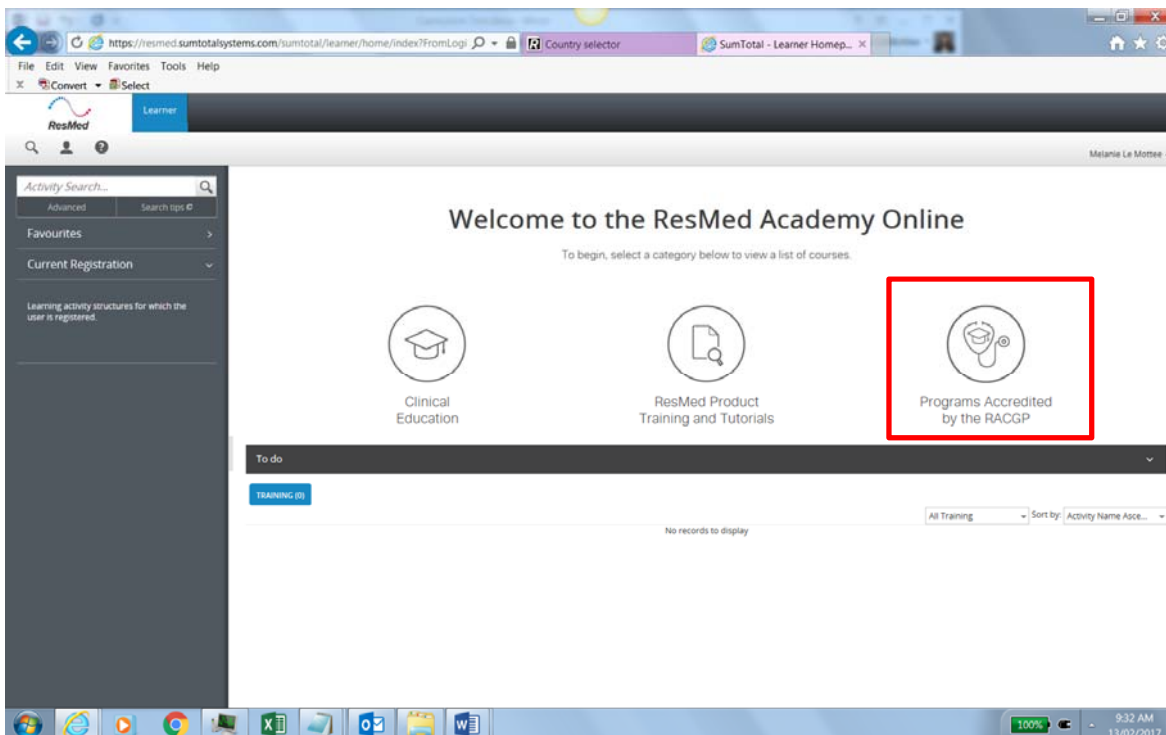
https://resmed.sumtotalsystems.com/sumtotal/learner/home/index?FromLogi

Country selector

SumTotal - Learner Homep...

File Edit View Favorites Tools Help

Convert Select

ResMed

Learner

Melanie Le Mottee

Activity Search...

Advanced

Search tips

Favourites

Current Registration

Learning activity structures for which the user is registered.

Welcome to the ResMed Academy Online

To begin, select a category below to view a list of courses.

Clinical Education

ResMed Product Training and Tutorials

Programs Accredited by the RACGP

To do

TRAINING (0)

All Training

Sort by: Activity Name Asce...

No records to display

100%

9:32 AM
13/02/2017